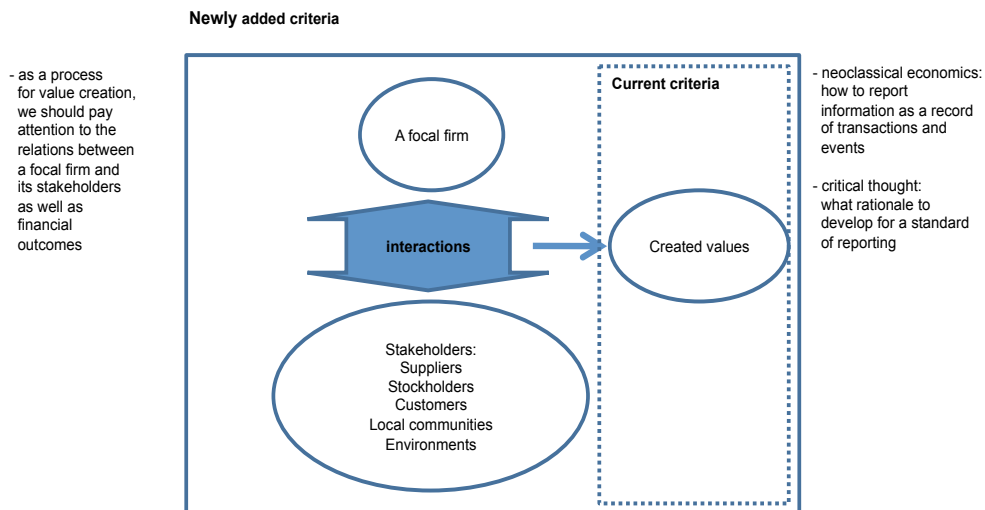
Newly added criteria

- as a process for value creation, we should pay attention to the relations between a focal firm and its stakeholders as well as financial outcomes

Current criteria

A focal firm

interactions

Created values

Stakeholders:
Suppliers
Stockholders
Customers
Local communities
Environments

- neoclassical economics: how to report information as a record of transactions and events

- critical thought: what rationale to develop for a standard of reporting